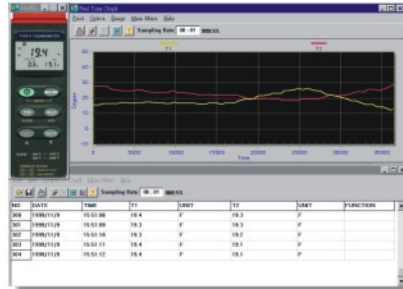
Real Time Graph
Print Option Setup Move Mark Help
Sampling Rate 00 : 01 MM:SS
T1 T2
40
30
20
10
0
Degree
0 5000 10000 15000 20000 25000 30000 35000
Time
19.4
Sampling Rate 00 : 01 MM:SS

| NO | DATE | TIME | T1 | UNIT | T2 | UNIT | FUNCTION |
|---|---|---|---|---|---|---|---|
| 300 | 1998/11/9 | 15:51:08 | 19.4 | F | 19.3 | F | |
| 301 | 1998/11/9 | 15:51:09 | 19.3 | F | 19.3 | F | |
| 302 | 1998/11/9 | 15:51:10 | 19.3 | F | 19.2 | F | |
| 303 | 1998/11/9 | 15:51:11 | 19.4 | F | 19.1 | F | |
| 304 | 1998/11/9 | 15:51:12 | 19.4 | F | 19.1 | F | |